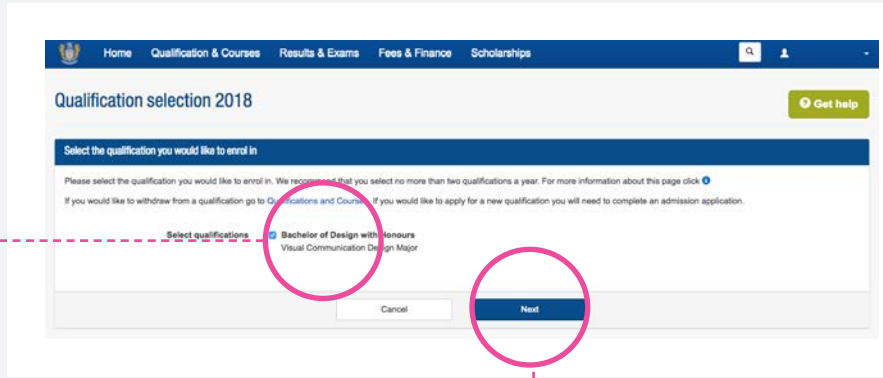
Home Qualification & Courses Results & Exams Fees & Finance Scholarships

Qualification selection 2018

Get help

Select the qualification you would like to enrol in

Please select the qualification you would like to enrol in. We recommend that you select no more than two qualifications a year. For more information about this page click

If you would like to withdraw from a qualification go to Qualifications and Courses. If you would like to apply for a new qualification you will need to complete an admission application.

Select qualifications

Bachelor of Design with Honours
Visual Communication Design Major

Cancel

Next